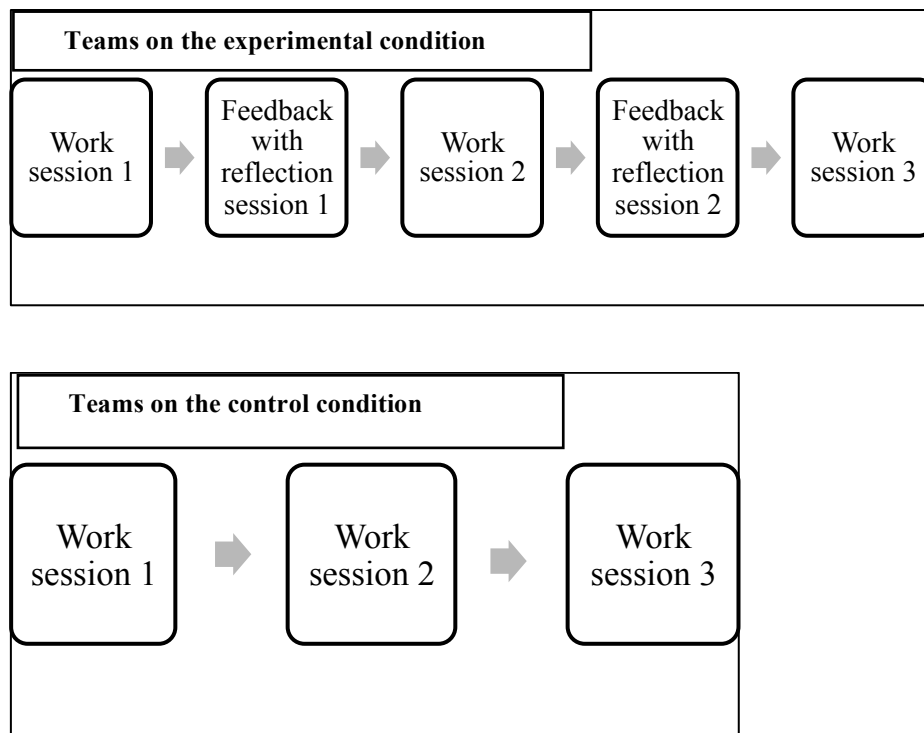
Teams on the experimental condition

Work session 1

Feedback with reflection session 1

Work session 2

Feedback with reflection session 2

Work session 3

Teams on the control condition

Work session 1

Work session 2

Work session 3